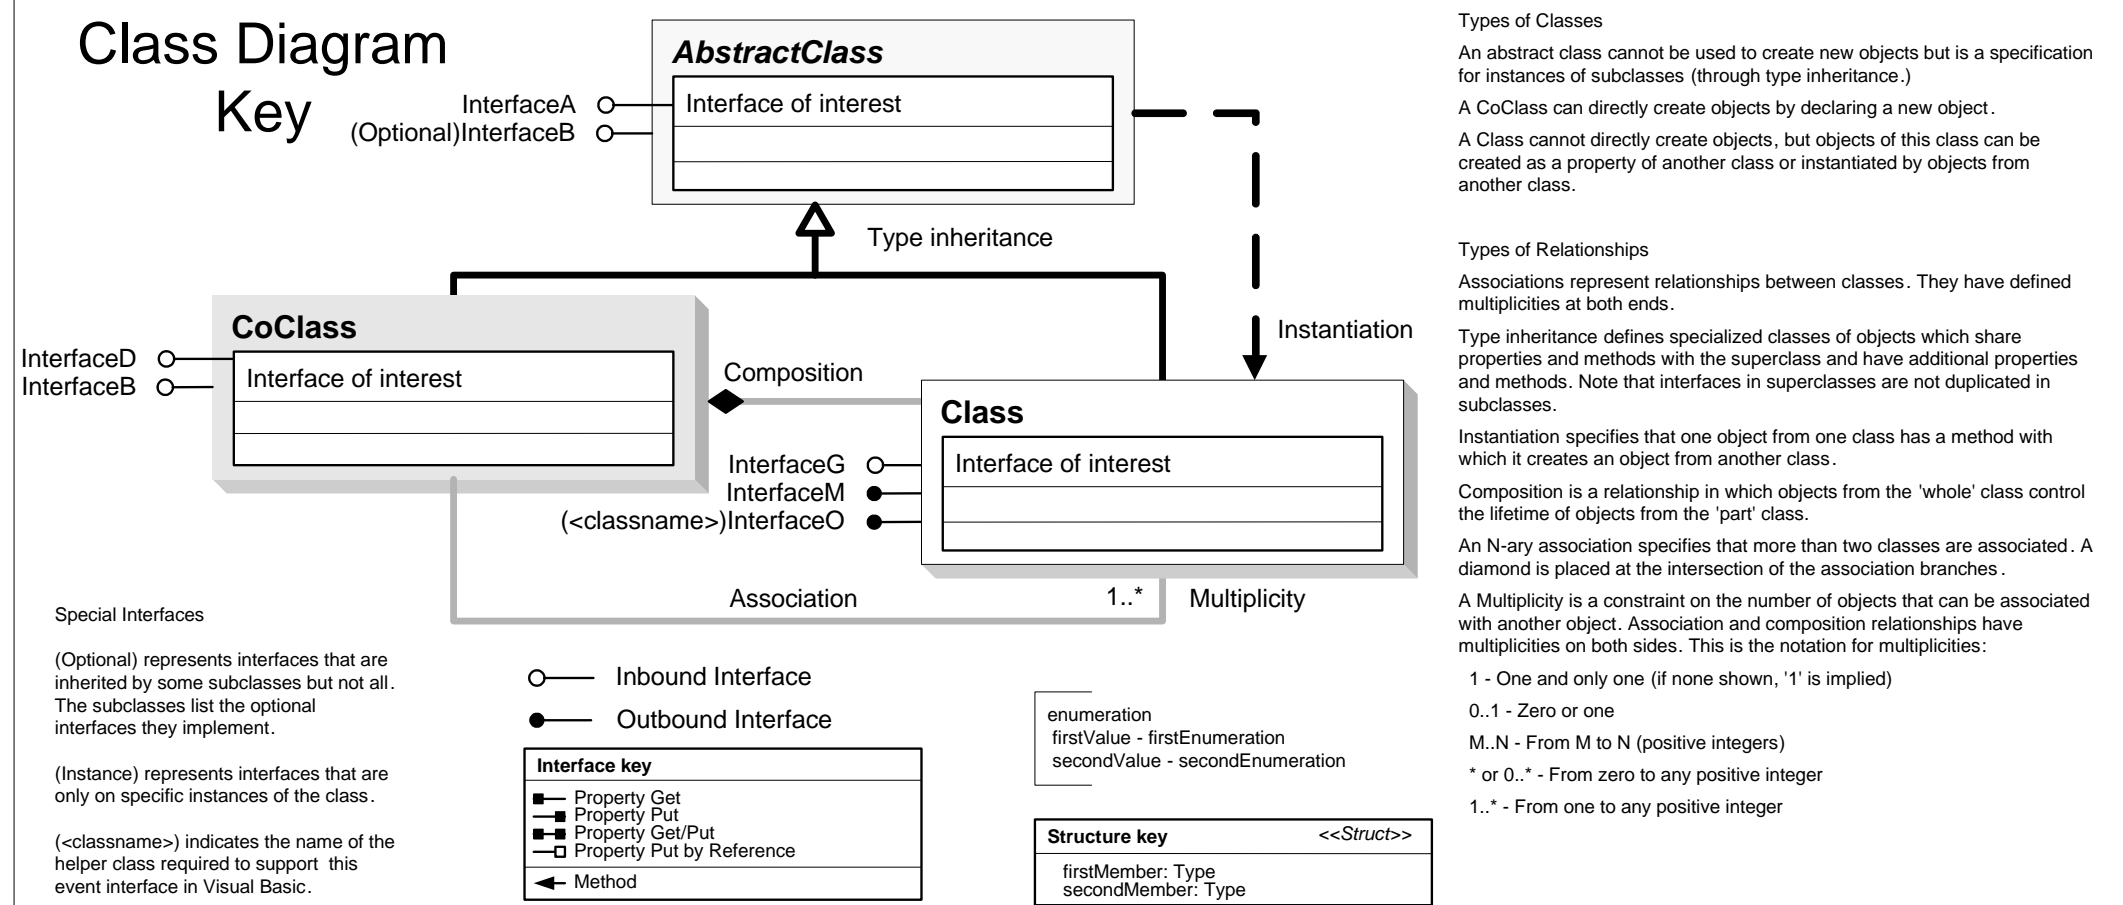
Class Diagram Key

AbstractClass

InterfaceA
(Optional)InterfaceB

Interface of interest

Type inheritance

CoClass

InterfaceD
InterfaceB

Interface of interest

Composition

Instantiation

Class

InterfaceG
InterfaceM
(<classname>)InterfaceO

Interface of interest

Association

1..*

Multiplicity

Special Interfaces

(Optional) represents interfaces that are inherited by some subclasses but not all. The subclasses list the optional interfaces they implement.

(Instance) represents interfaces that are only on specific instances of the class.

(<classname>) indicates the name of the helper class required to support this event interface in Visual Basic.

Inbound Interface

Outbound Interface

| Interface key |
|---|
| Property Get<br>Property Put<br>Property Get/Put<br>Property Put by Reference |
| Method |

enumeration
firstValue - firstEnumeration
secondValue - secondEnumeration

| Structure key | <<Struct>> |
|---|---|
| firstMember: Type<br>secondMember: Type | |

Types of Classes

An abstract class cannot be used to create new objects but is a specification for instances of subclasses (through type inheritance.)

A CoClass can directly create objects by declaring a new object.

A Class cannot directly create objects, but objects of this class can be created as a property of another class or instantiated by objects from another class.

Types of Relationships

Associations represent relationships between classes. They have defined multiplicities at both ends.

Type inheritance defines specialized classes of objects which share properties and methods with the superclass and have additional properties and methods. Note that interfaces in superclasses are not duplicated in subclasses.

Instantiation specifies that one object from one class has a method with which it creates an object from another class.

Composition is a relationship in which objects from the 'whole' class control the lifetime of objects from the 'part' class.

An N-ary association specifies that more than two classes are associated. A diamond is placed at the intersection of the association branches.

A Multiplicity is a constraint on the number of objects that can be associated with another object. Association and composition relationships have multiplicities on both sides. This is the notation for multiplicities:

1 - One and only one (if none shown, '1' is implied)

0..1 - Zero or one

M..N - From M to N (positive integers)

* or 0..* - From zero to any positive integer

1..* - From one to any positive integer